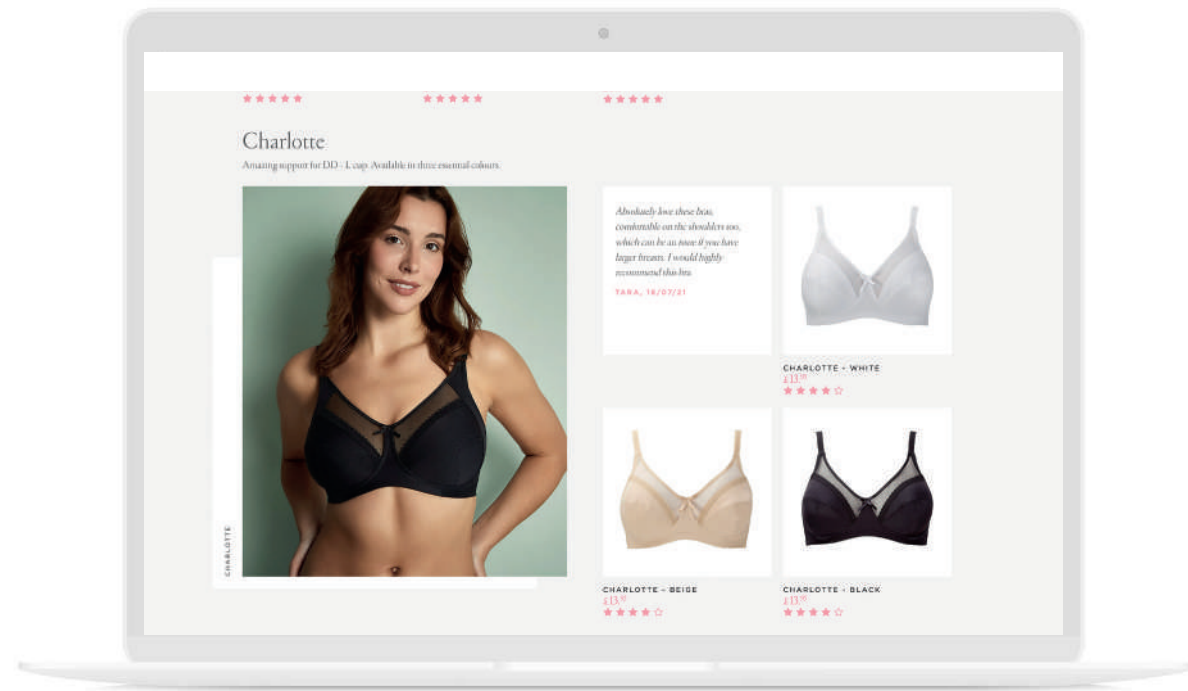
★★★★★ ★★★★★ ★★★★★

Charlotte

Amazing support for DD - L cups. Available in three essential colours.

CHARLOTTE

Absolutely love these bras, comfortable on the shoulders too, which can be an issue if you have larger breasts. I would highly recommend this bra.

TARA, 14/07/21

CHARLOTTE - WHITE
£13.99
★★★★☆

CHARLOTTE - BEIGE
£13.99
★★★★☆

CHARLOTTE - BLACK
£13.99
★★★★☆